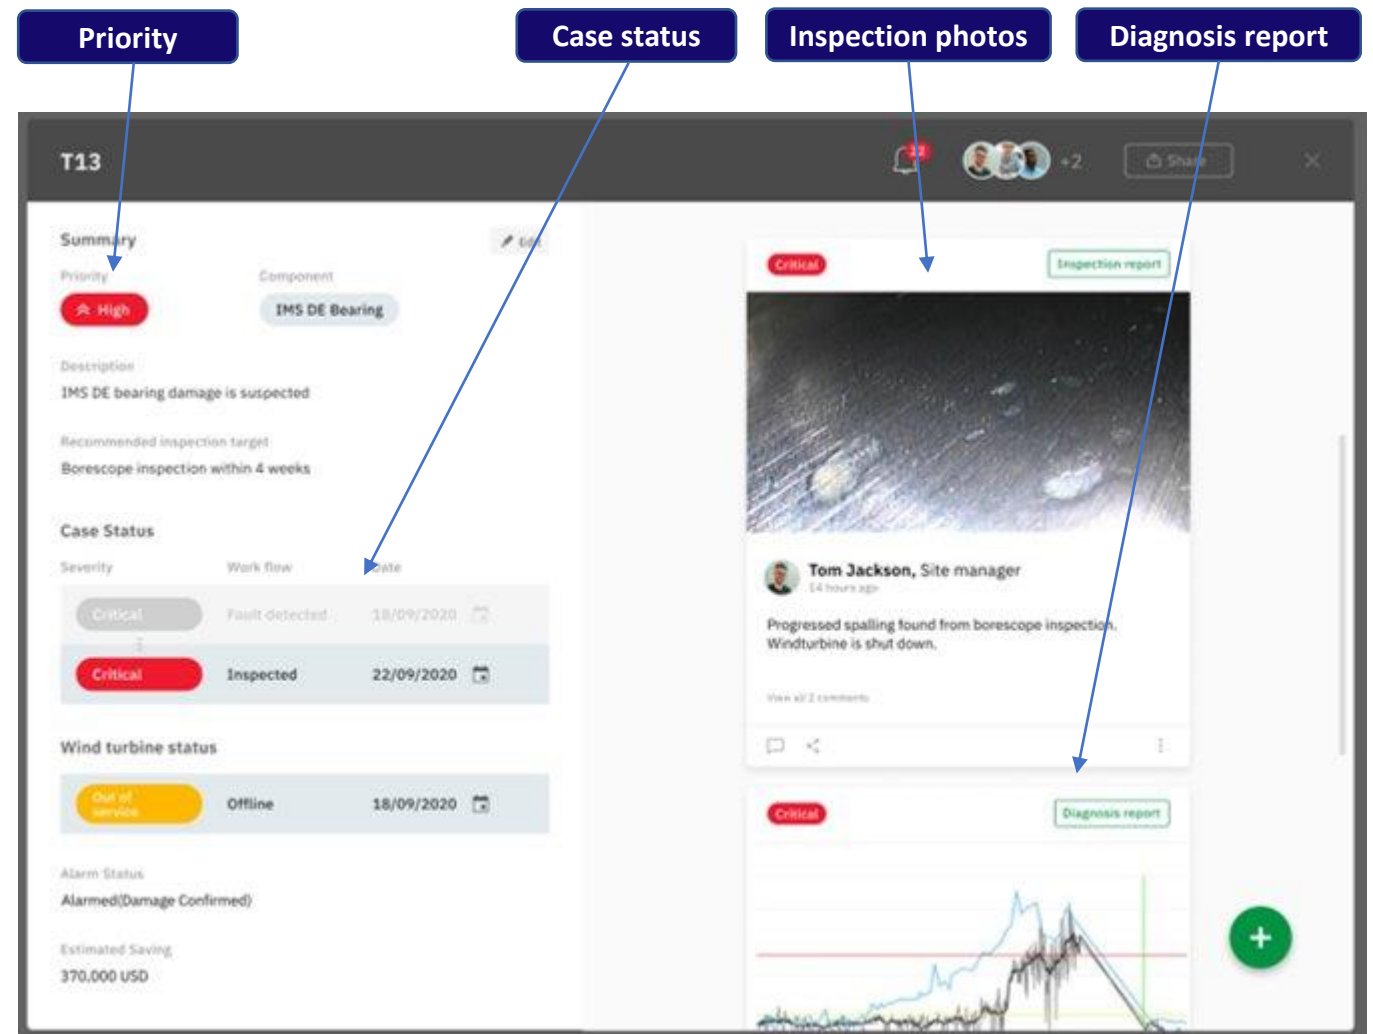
Priority

Case status

Inspection photos

Diagnosis report

T13

12

+2

Share

Summary

Edit

Priority

High

Component

IMS DE Bearing

Description

IMS DE bearing damage is suspected

Recommended inspection target

Borescope inspection within 4 weeks

Case Status

Severity

Work flow

Date

Critical

Fault detected

18/09/2020

Critical

Inspected

22/09/2020

Wind turbine status

Out of service

Offline

18/09/2020

Alarm Status

Alarmed(Damage Confirmed)

Estimated Saving

370,000 USD

Critical

Inspection report

Tom Jackson, Site manager

14 hours ago

Progressed spalling found from borescope inspection. Windturbine is shut down.

View all 2 comments

Critical

Diagnosis report

+